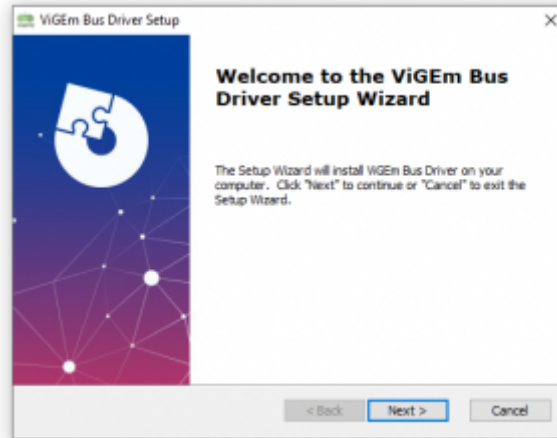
ViGEm Bus Driver Setup

×

Welcome to the ViGEm Bus Driver Setup Wizard

The Setup Wizard will install ViGEm Bus Driver on your computer. Click "Next" to continue or "Cancel" to exit the Setup Wizard.

< Back

Next >

Cancel